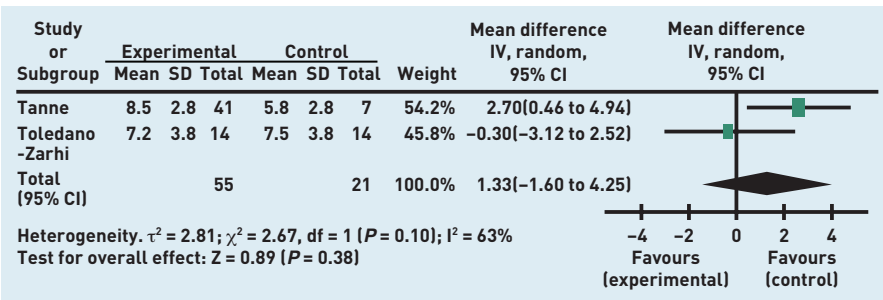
| Study or Subgroup | Experimental Mean | Experimental SD | Experimental Total | Control Mean | Control SD | Control Total | Weight | Mean difference IV, random, 95% CI | Mean difference IV, random, 95% CI |
|---|---|---|---|---|---|---|---|---|---|
| Tanne | 8.5 | 2.8 | 41 | 5.8 | 2.8 | 7 | 54.2% | 2.70(0.46 to 4.94) | |
| Toledano-Zarhi | 7.2 | 3.8 | 14 | 7.5 | 3.8 | 14 | 45.8% | −0.30(−3.12 to 2.52) | |
| Total (95% CI) | | | 55 | | | 21 | 100.0% | 1.33(−1.60 to 4.25) | |

Heterogeneity. $\tau^2 = 2.81$; $\chi^2 = 2.67$, df = 1 ($P = 0.10$); $I^2 = 63\%$
Test for overall effect: Z = 0.89 ($P = 0.38$)

−4 −2 0 2 4
Favours (experimental) Favours (control)